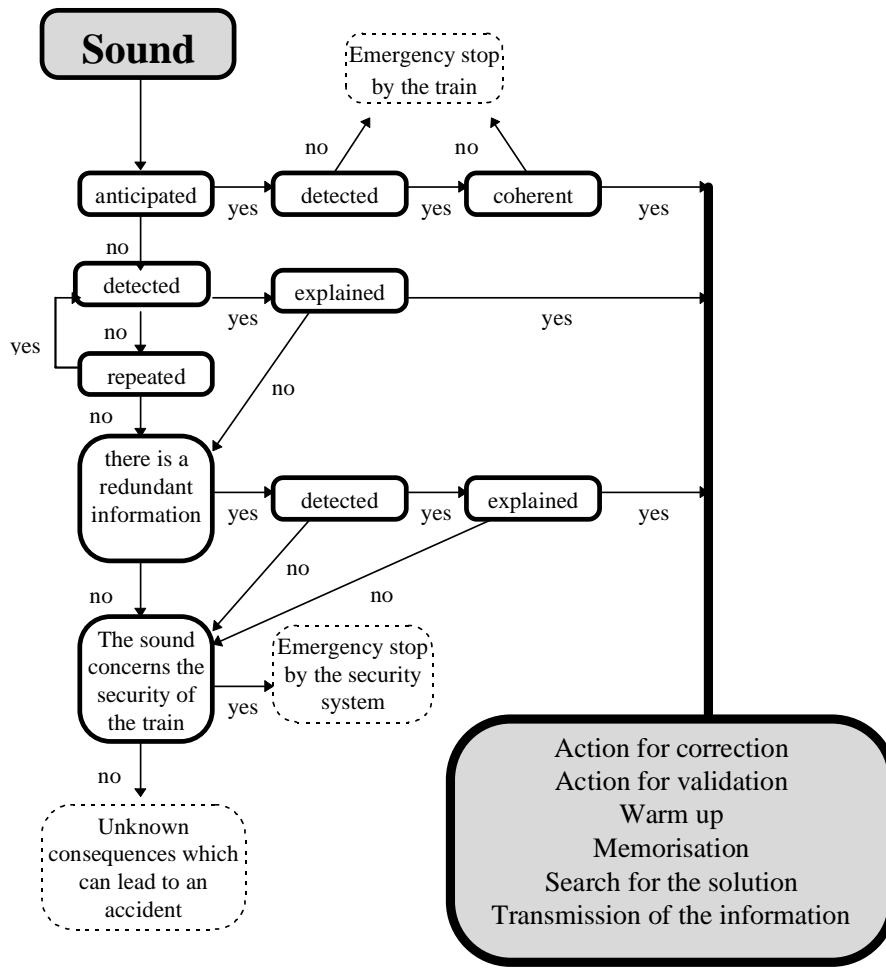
Sound

Emergency stop by the train

no

no

anticipated

yes

detected

yes

coherent

yes

no

detected

yes

explained

yes

yes

no

repeated

no

no

there is a redundant information

yes

detected

yes

explained

yes

no

no

no

The sound concerns the security of the train

yes

Emergency stop by the security system

no

Unknown consequences which can lead to an accident

Action for correction
Action for validation
Warm up
Memorisation
Search for the solution
Transmission of the information